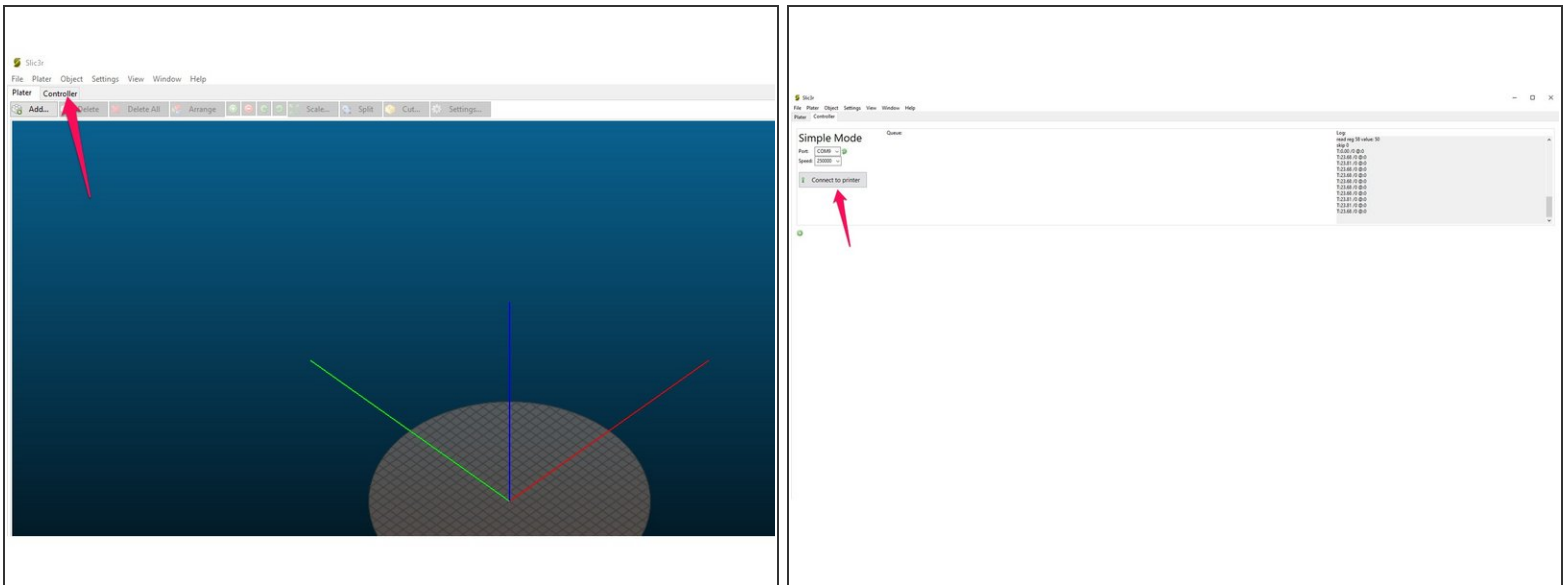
Slic3r

File Plater Object Settings View Window Help

Plater Controller

Add... Delete Delete All Arrange Scale... Split Cut... Settings...

Slic3r

File Plater Object Settings View Window Help

Plater Controller

Simple Mode

Queue

Port: COM9

Speed: 250000

Connect to printer

Log

read reg 50 value: 50
skip 0
T:0.00 /0 @:0
T:23.81 /0 @:0
T:23.81 /0 @:0
T:23.66 /0 @:0
T:23.66 /0 @:0
T:23.66 /0 @:0
T:23.81 /0 @:0
T:23.66 /0 @:0
T:23.66 /0 @:0
T:23.66 /0 @:0
T:23.81 /0 @:0
T:23.66 /0 @:0